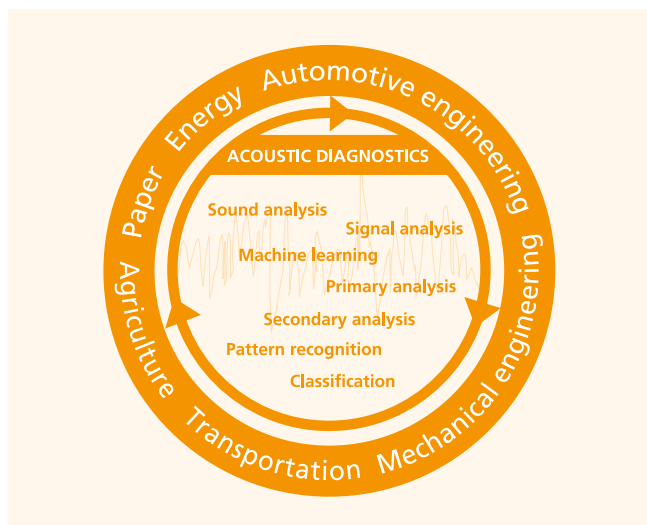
Paper Energy Automotive engineering

Mechanical engineering

Transportation

Agriculture

ACOUSTIC DIAGNOSTICS

Sound analysis

Signal analysis

Machine learning

Primary analysis

Secondary analysis

Pattern recognition

Classification